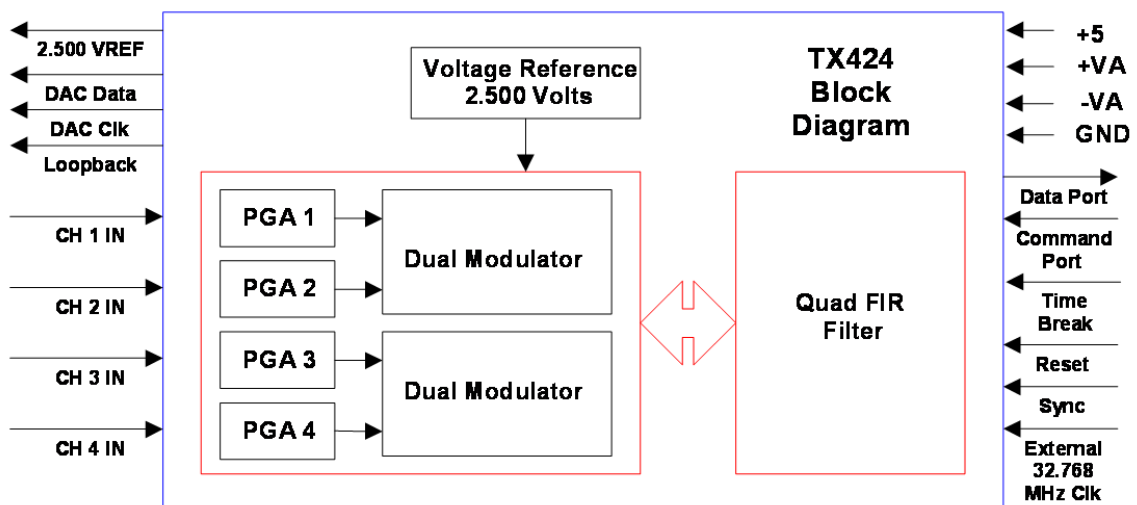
2.500 VREF
DAC Data
DAC Clk
Loopback
CH 1 IN
CH 2 IN
CH 3 IN
CH 4 IN

Voltage Reference
2.500 Volts

PGA 1
PGA 2
Dual Modulator
PGA 3
PGA 4
Dual Modulator

TX424
Block
Diagram

Quad FIR
Filter

+5
+VA
-VA
GND
Data Port
Command Port
Time Break
Reset
Sync
External 32.768 MHz Clk